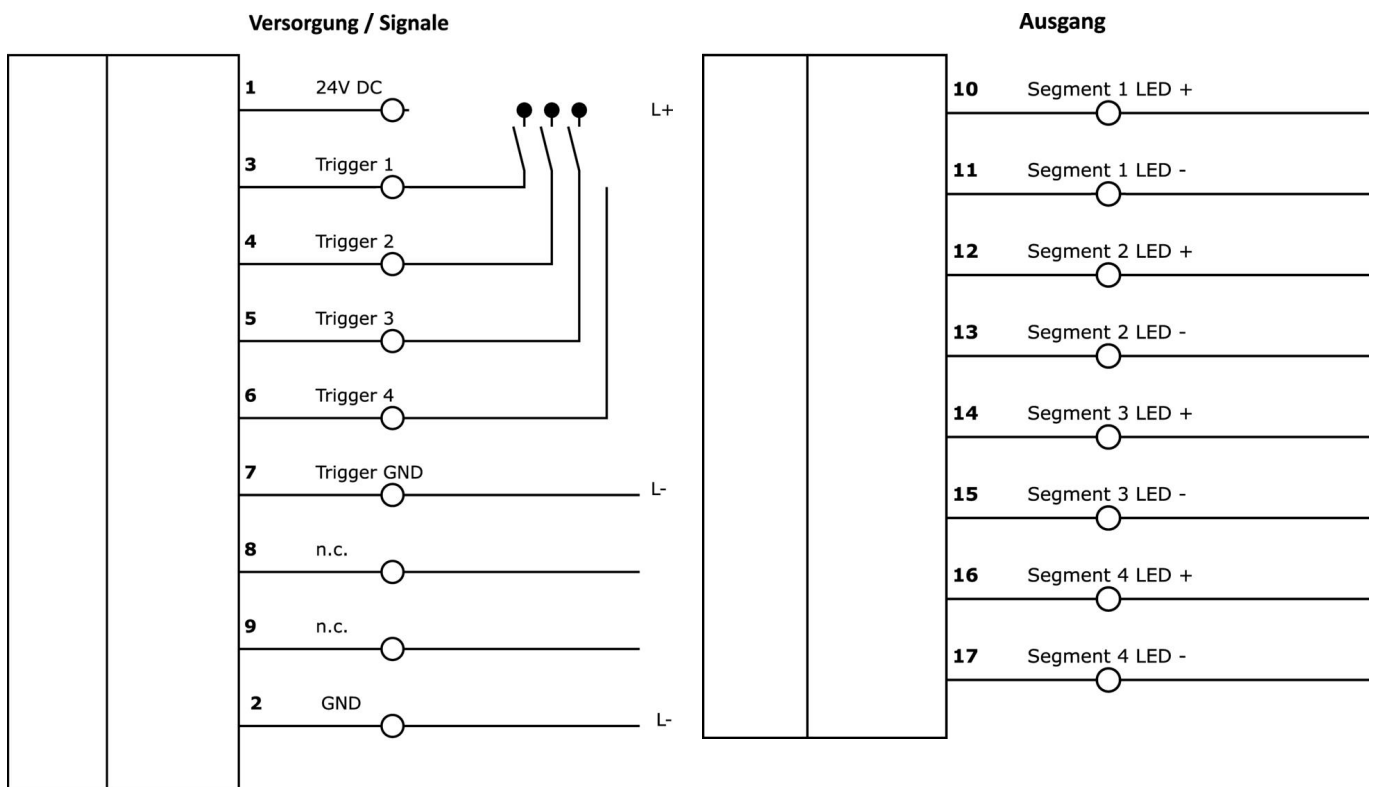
Versorgung / Signale

1 24V DC

L+

3 Trigger 1

4 Trigger 2

5 Trigger 3

6 Trigger 4

7 Trigger GND

L-

8 n.c.

9 n.c.

2 GND

L-

Ausgang

10 Segment 1 LED +

11 Segment 1 LED -

12 Segment 2 LED +

13 Segment 2 LED -

14 Segment 3 LED +

15 Segment 3 LED -

16 Segment 4 LED +

17 Segment 4 LED -